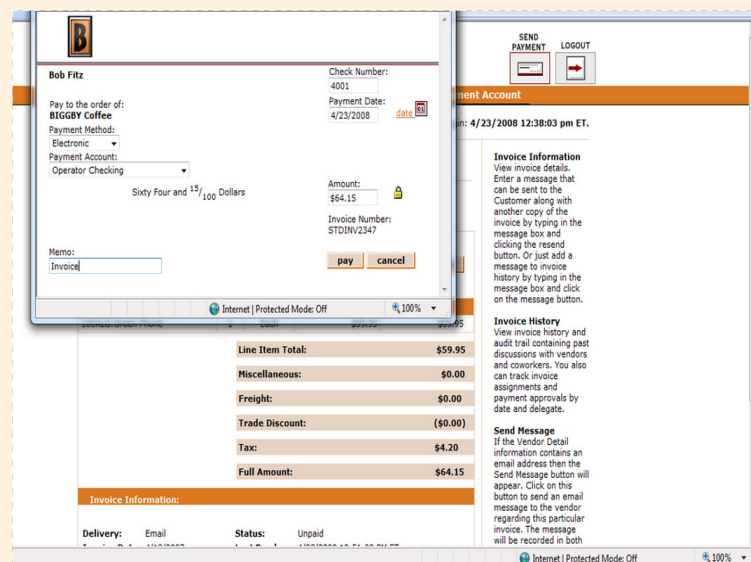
B

Bob Fitz

Check Number:
4001

Pay to the order of:
BIGGBY Coffee

Payment Date:
4/23/2008
date

Payment Method:
Electronic

Payment Account:
Operator Checking

Sixty Four and $^{15}/_{100}$ Dollars

Amount:
$64.15

Invoice Number:
STDINV2347

Memo:
Invoice

pay
cancel

Internet | Protected Mode: Off
100%

SEND PAYMENT
LOGOUT

ment Account

in: 4/23/2008 12:38:03 pm ET.

Invoice Information
View invoice details. Enter a message that can be sent to the Customer along with another copy of the invoice by typing in the message box and clicking the resend button. Or just add a message to invoice history by typing in the message box and click on the message button.

Invoice History
View invoice history and audit trail containing past discussions with vendors and coworkers. You also can track invoice assignments and payment approvals by date and delegate.

Send Message
If the Vendor Detail information contains an email address then the Send Message button will appear. Click on this button to send an email message to the vendor regarding this particular invoice. The message will be recorded in both

| | |
|---|---|
| Line Item Total: | $59.95 |
| Miscellaneous: | $0.00 |
| Freight: | $0.00 |
| Trade Discount: | ($0.00) |
| Tax: | $4.20 |
| Full Amount: | $64.15 |

Invoice Information:

Delivery: Email
Status: Unpaid

Internet | Protected Mode: Off
100%